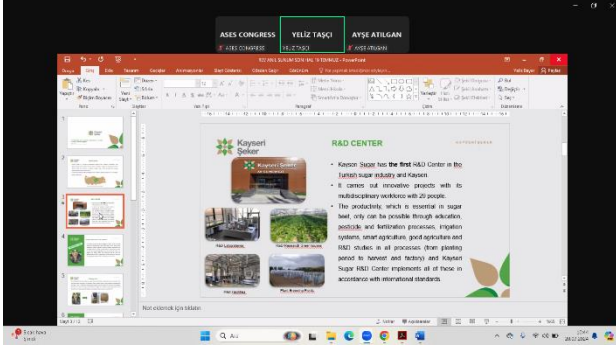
ASES CONGRESS

ASES CONGRESS

YELİZ TAŞÇI

YELİZ TAŞÇI

AYŞE ATILGAN

AYŞE ATILGAN

Kayseri Şeker

R&D CENTER

• Kayseri Sugar has the first R&D Center in the Turkish sugar industry and Kayseri.

• It carries out innovative projects with its multidisciplinary workforce with 20 people.

• The productivity, which is essential in sugar beet, only can be possible through education, pesticide and fertilization processes, irrigation systems, smart agriculture, good agriculture and R&D studies in all processes (from planting period to harvest and factory) and Kayseri Sugar R&D Center implements all of these in accordance with international standards.

R&D Laboratories

Not eklemek için tıklatın

Ara